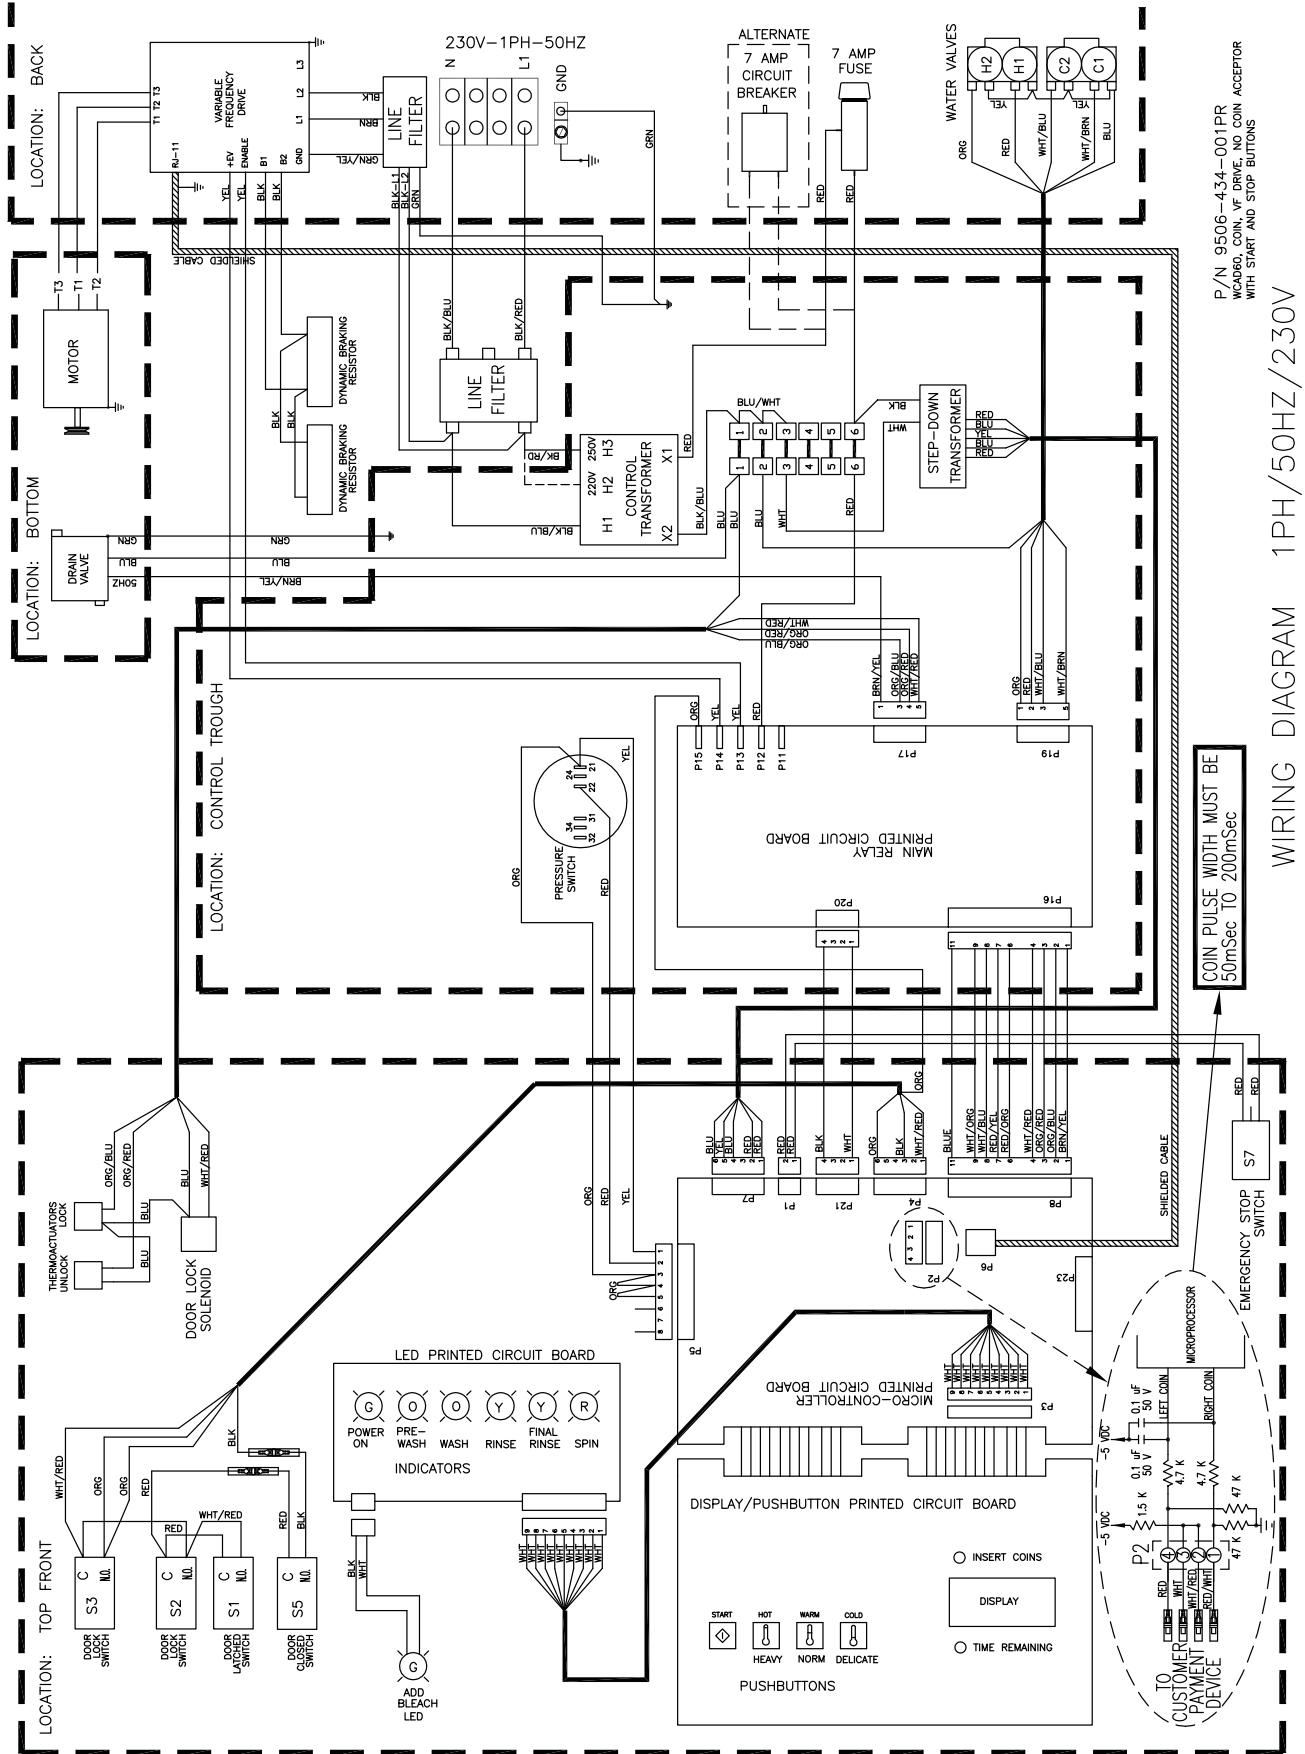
LOCATION: BACK

230V-1PH-50HZ

N L1 GND

ALTERNATE 7 AMP CIRCUIT BREAKER

7 AMP FUSE

WATER VALVES

H2 H1 C2 C1

YEL ORG RED WHT/BLU WHT/BRN BLU YEL

VARIABLE FREQUENCY DRIVE

T1 T2 T3 L3 L2 L1 GND RJ-11 +EV ENABLE B1 B2

BLK BRN GRN/YEL

LINE FILTER

BLK-L1 BLK-L2 GRN

YEL YEL BLK BLK

GRN RED RED

SHIELDED CABLE

LOCATION: BOTTOM

T3 T1 T2

MOTOR

DYNAMIC BRAKING RESISTOR

DYNAMIC BRAKING RESISTOR

BLK BLK

DRAIN VALVE

GRN BLU 50HZ

GRN BLU BRN/YEL

BLK/BLU BLK/RED

LINE FILTER

BK/RD

CONTROL TRANSFORMER

220V 250V H1 H2 H3 X1 X2

RED BLK/BLU BLK/BLU BLU BLU

BLU/WHT

1 2 3 4 5 6

1 2 3 4 5 6

BLU WHT RED

BLK WHT

STEP-DOWN TRANSFORMER

RED BLU YEL BLU RED

LOCATION: CONTROL TROUGH

WHT/RED ORG/RED ORG/BLU

BRN/YEL ORG/BLU ORG/RED WHT/RED

1 3 4 5

P17

ORG RED WHT/BLU WHT/BRN

1 2 3 5

P19

ORG YEL YEL RED

P15 P14 P13 P12 P11

MAIN RELAY PRINTED CIRCUIT BOARD

PRESSURE SWITCH

24 21 22 34 32 31

YEL ORG RED

P20

4 3 2 1

P16

11 9 8 7 6 4 3 2 1

LOCATION: TOP FRONT

ORG/BLU ORG/RED BLU BLU WHT/RED

BLU BLU

THERMOACTUATORS LOCK UNLOCK

DOOR LOCK SOLENOID

ORG

BLU YEL BLU RED RED

6 5 4 2 1

P7

RED RED 2 1 P1

BLK WHT 4 3 1

P21

ORG BLK RED 6 5 3 2 1

P4

BLUE 11

WHT/ORG WHT/BLU RED/YEL RED/ORG WHT/RED ORG/RED ORG/BLU BRN/YEL

9 8 7 6 4 3 2 1

P8

SHIELDED CABLE

RED RED

S7

EMERGENCY STOP SWITCH

ORG RED YEL

1 2 3 4 5 6 7 8

ORG

P5

4 3 2 1

P2

P6

P23

LED PRINTED CIRCUIT BOARD

G O O Y Y R

POWER ON PRE-WASH WASH RINSE FINAL RINSE SPIN

INDICATORS

MICRO-CONTROLLER PRINTED CIRCUIT BOARD

WHT WHT WHT WHT WHT WHT WHT WHT WHT

9 8 7 6 5 4 3 2 1

P3

DISPLAY/PUSHBUTTON PRINTED CIRCUIT BOARD

INSERT COINS

DISPLAY

TIME REMAINING

START HOT WARM COLD

HEAVY NORM DELICATE

PUSHBUTTONS

WHT/RED ORG ORG RED BLK

WHT/RED RED RED

C N.O. S3 DOOR LOCK SWITCH

C N.O. S2 DOOR LOCK SWITCH

C S1 DOOR LATCHED SWITCH

C N.O. S5 DOOR CLOSED SWITCH

BLK WHT

G ADD BLEACH LED

WHT WHT WHT WHT WHT WHT WHT WHT WHT

9 8 7 6 5 4 3 2 1

MICROPROCESSOR

LEFT COIN RIGHT COIN

0.1 uF 50 V

-5 VDC

0.1 uF 50 V

4.7 K 4.7 K 47 K

1.5 K

-5 VDC

47 K

P2

4 3 2 1

RED WHT WHT/RED RED/WHT

TO CUSTOMER PAYMENT DEVICE

COIN PULSE WIDTH MUST BE 50mSec TO 200mSec

P/N 9506-434-001PR
WCAD60, COIN, VF DRIVE, NO COIN ACCEPTOR WITH START AND STOP BUTTONS

WIRING DIAGRAM 1PH/50HZ/230V